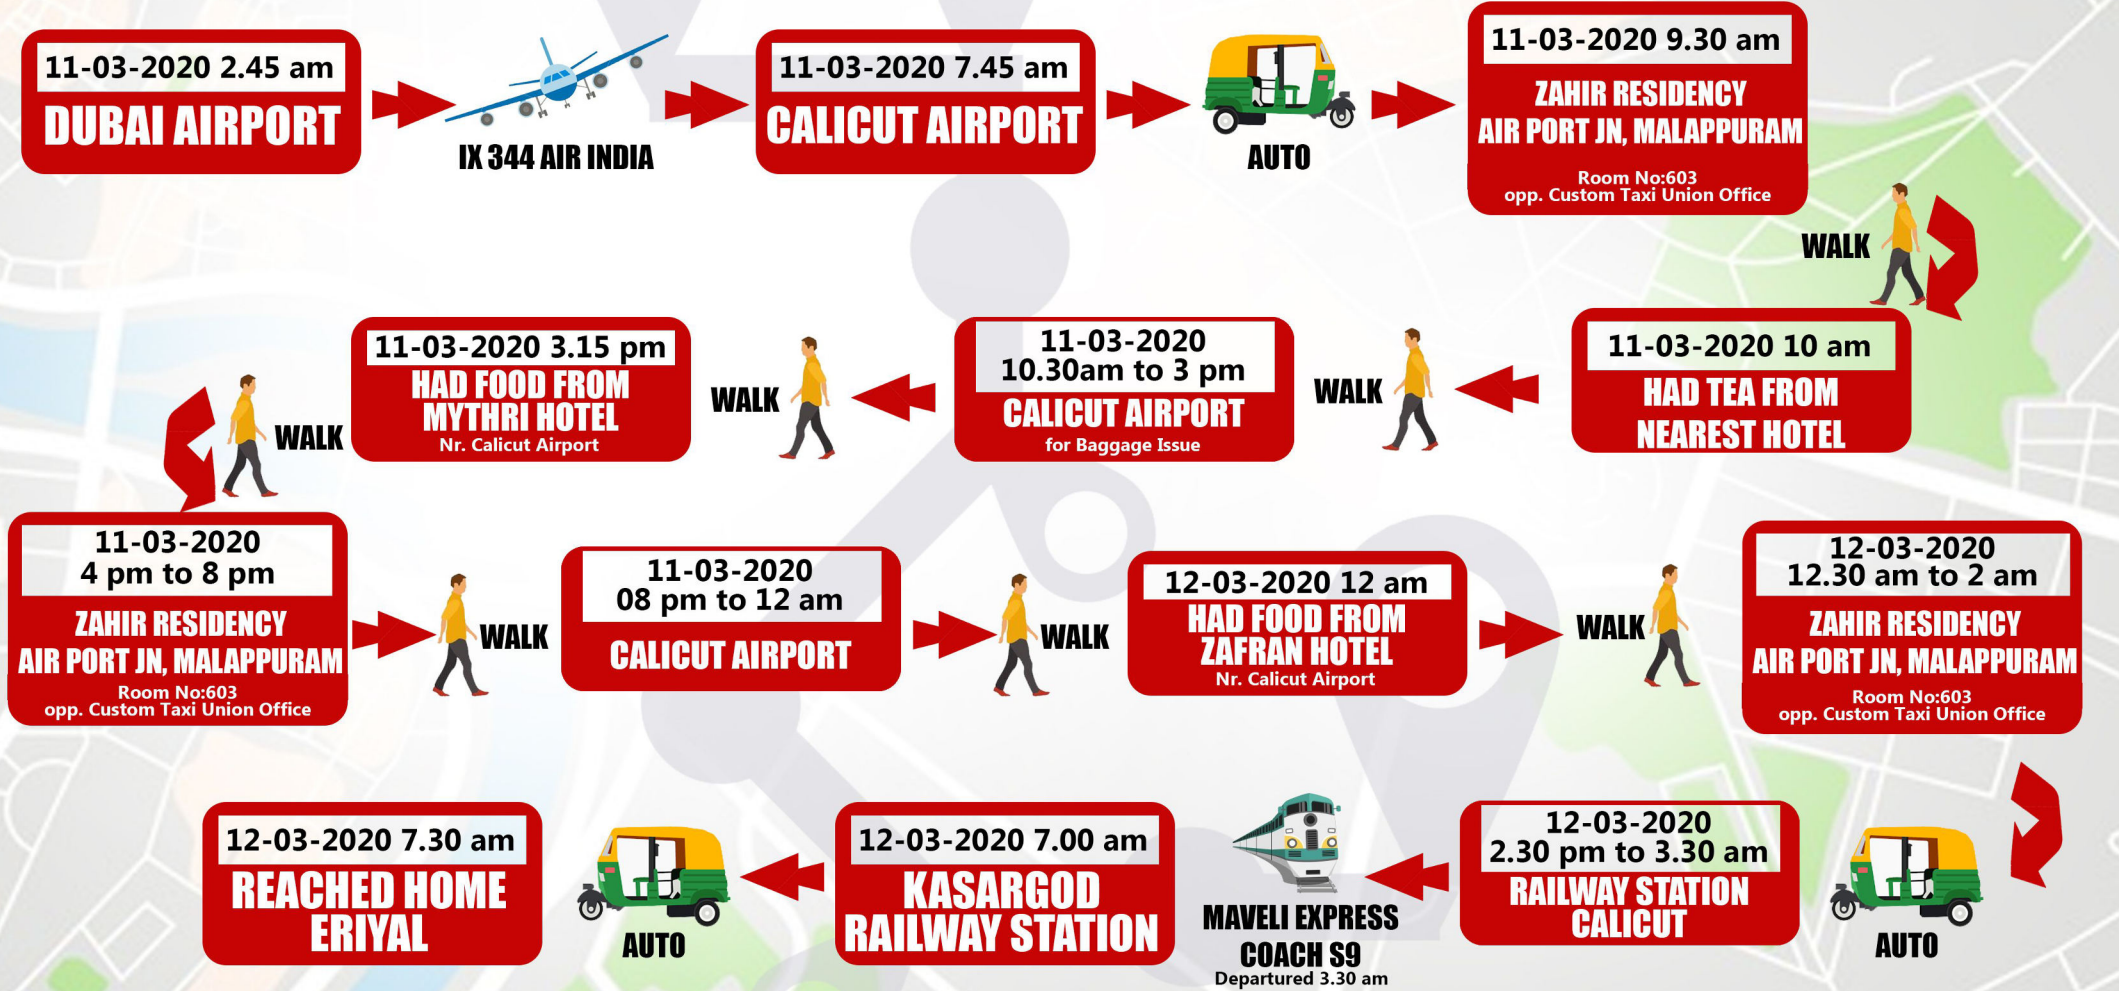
11-03-2020 2.45 am
DUBAI AIRPORT

IX 344 AIR INDIA

11-03-2020 7.45 am
CALICUT AIRPORT

AUTO

11-03-2020 9.30 am
ZAHIR RESIDENCY
AIR PORT JN, MALAPPURAM
Room No:603
opp. Custom Taxi Union Office

WALK

11-03-2020 10 am
HAD TEA FROM NEAREST HOTEL

WALK

11-03-2020
10.30am to 3 pm
CALICUT AIRPORT
for Baggage Issue

WALK

11-03-2020 3.15 pm
HAD FOOD FROM MYTHRI HOTEL
Nr. Calicut Airport

WALK

11-03-2020
4 pm to 8 pm
ZAHIR RESIDENCY
AIR PORT JN, MALAPPURAM
Room No:603
opp. Custom Taxi Union Office

WALK

11-03-2020
08 pm to 12 am
CALICUT AIRPORT

WALK

12-03-2020 12 am
HAD FOOD FROM ZAFRAN HOTEL
Nr. Calicut Airport

WALK

12-03-2020
12.30 am to 2 am
ZAHIR RESIDENCY
AIR PORT JN, MALAPPURAM
Room No:603
opp. Custom Taxi Union Office

AUTO

12-03-2020
2.30 pm to 3.30 am
RAILWAY STATION CALICUT

MAVELI EXPRESS
COACH S9
Departured 3.30 am

12-03-2020 7.00 am
KASARGOD RAILWAY STATION

AUTO

12-03-2020 7.30 am
REACHED HOME ERIYAL